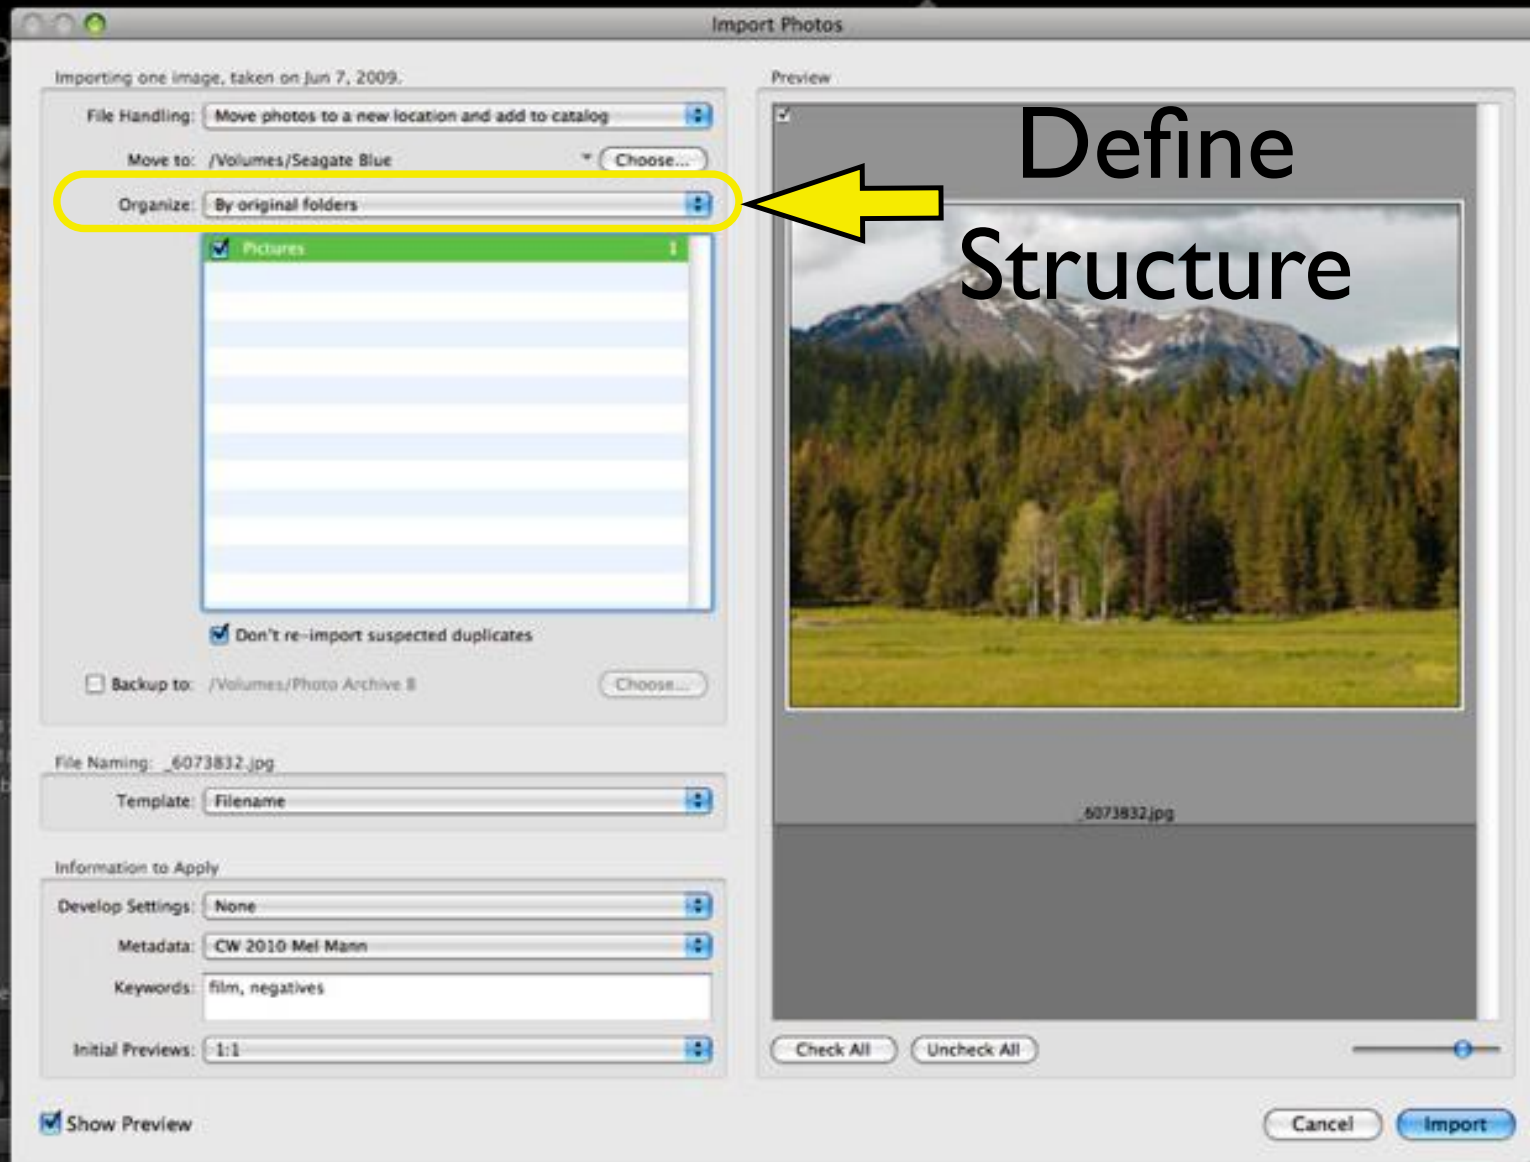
Import Photos

Importing one image, taken on Jun 7, 2009.

File Handling: Move photos to a new location and add to catalog

Move to: /Volumes/Seagate Blue

Choose...

Organize: By original folders

Pictures 1

Don't re-import suspected duplicates

Backup to: /Volumes/Photo Archive 8

Choose...

File Naming: _6073832.jpg

Template: Filename

Information to Apply

Develop Settings: None

Metadata: CW 2010 Mel Mann

Keywords: film, negatives

Initial Previews: 1:1

Show Preview

Preview

Define Structure

_6073832.jpg

Check All

Uncheck All

Cancel

Import